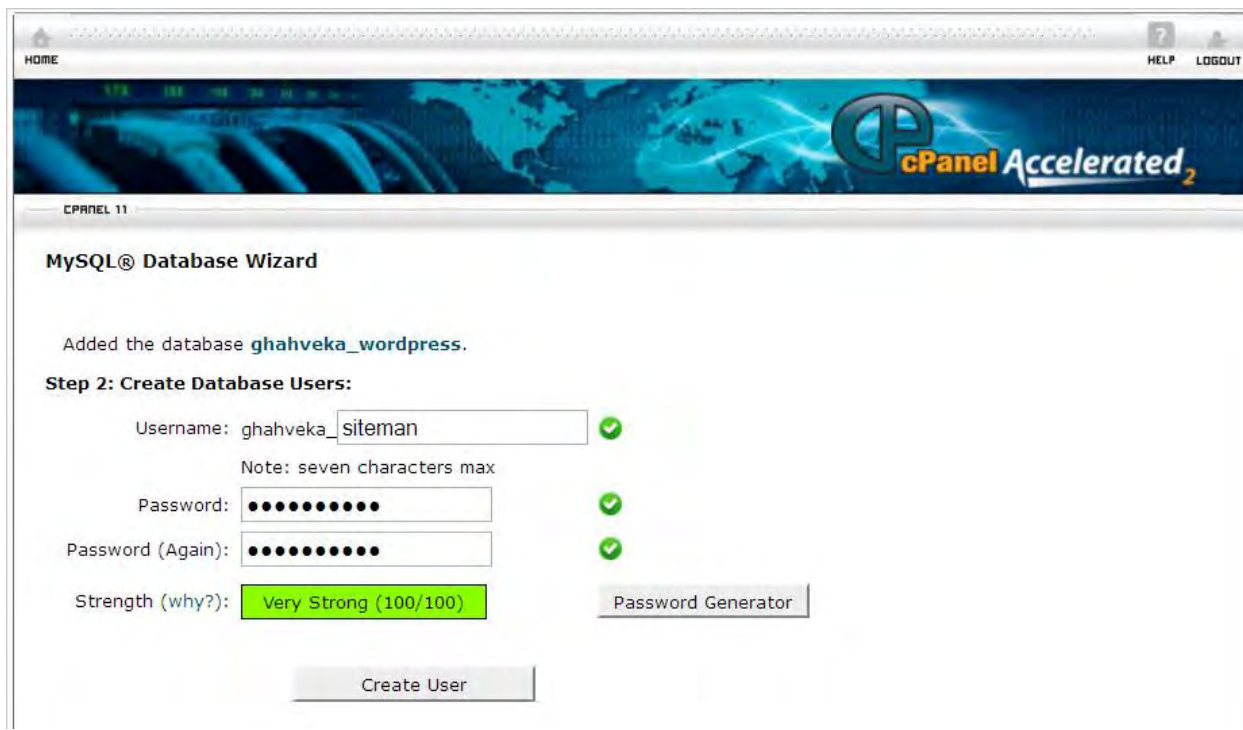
HOME

HELP LOGOUT

cPanel Accelerated$_2$

CPANEL 11

MySQL® Database Wizard

Added the database ghahveka_wordpress.

Step 2: Create Database Users:

Username: ghahveka_ siteman

Note: seven characters max

Password: ••••••••••

Password (Again): ••••••••••

Strength (why?): Very Strong (100/100)

Password Generator

Create User